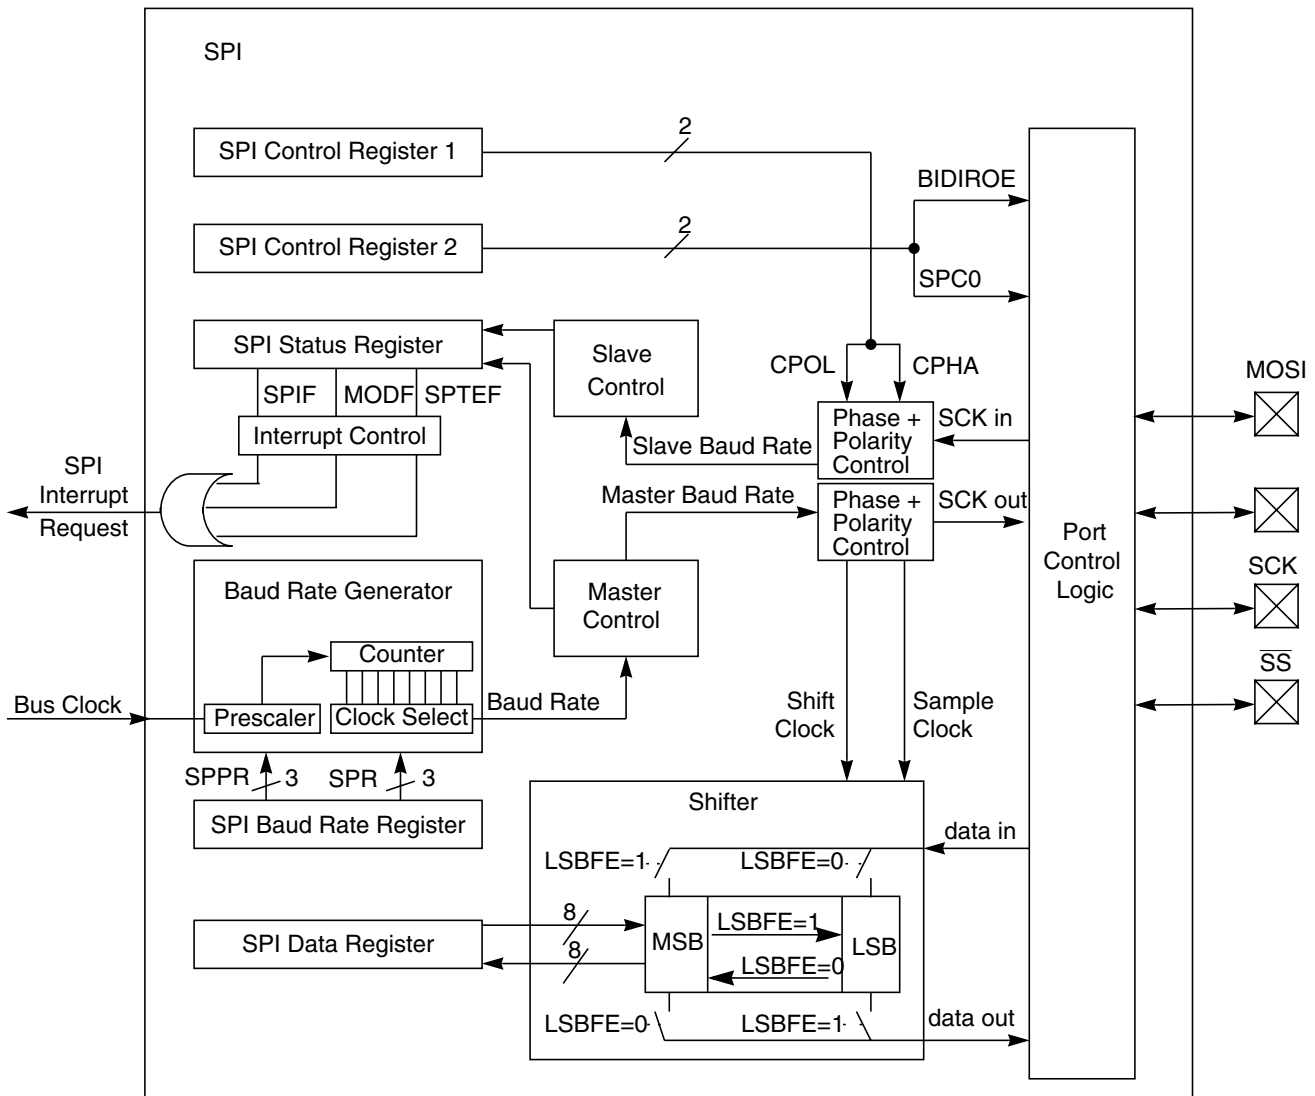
SPI

SPI Control Register 1

2

BIDIROE

SPI Control Register 2

2

SPC0

SPI Status Register

Slave Control

CPOL

CPHA

MOSI

SPIF

MODF

SPTEF

Phase + Polarity Control

SCK in

Interrupt Control

Slave Baud Rate

SPI Interrupt Request

Master Baud Rate

Phase + Polarity Control

SCK out

Port Control Logic

Baud Rate Generator

Master Control

SCK

Counter

$\overline{SS}$

Bus Clock

Prescaler

Clock Select

Baud Rate

Shift Clock

Sample Clock

SPPR

3

SPR

3

Shifter

SPI Baud Rate Register

data in

LSBFE=1

LSBFE=0

8

SPI Data Register

MSB

LSBFE=1

LSB

8

LSBFE=0

LSBFE=0

LSBFE=1

data out